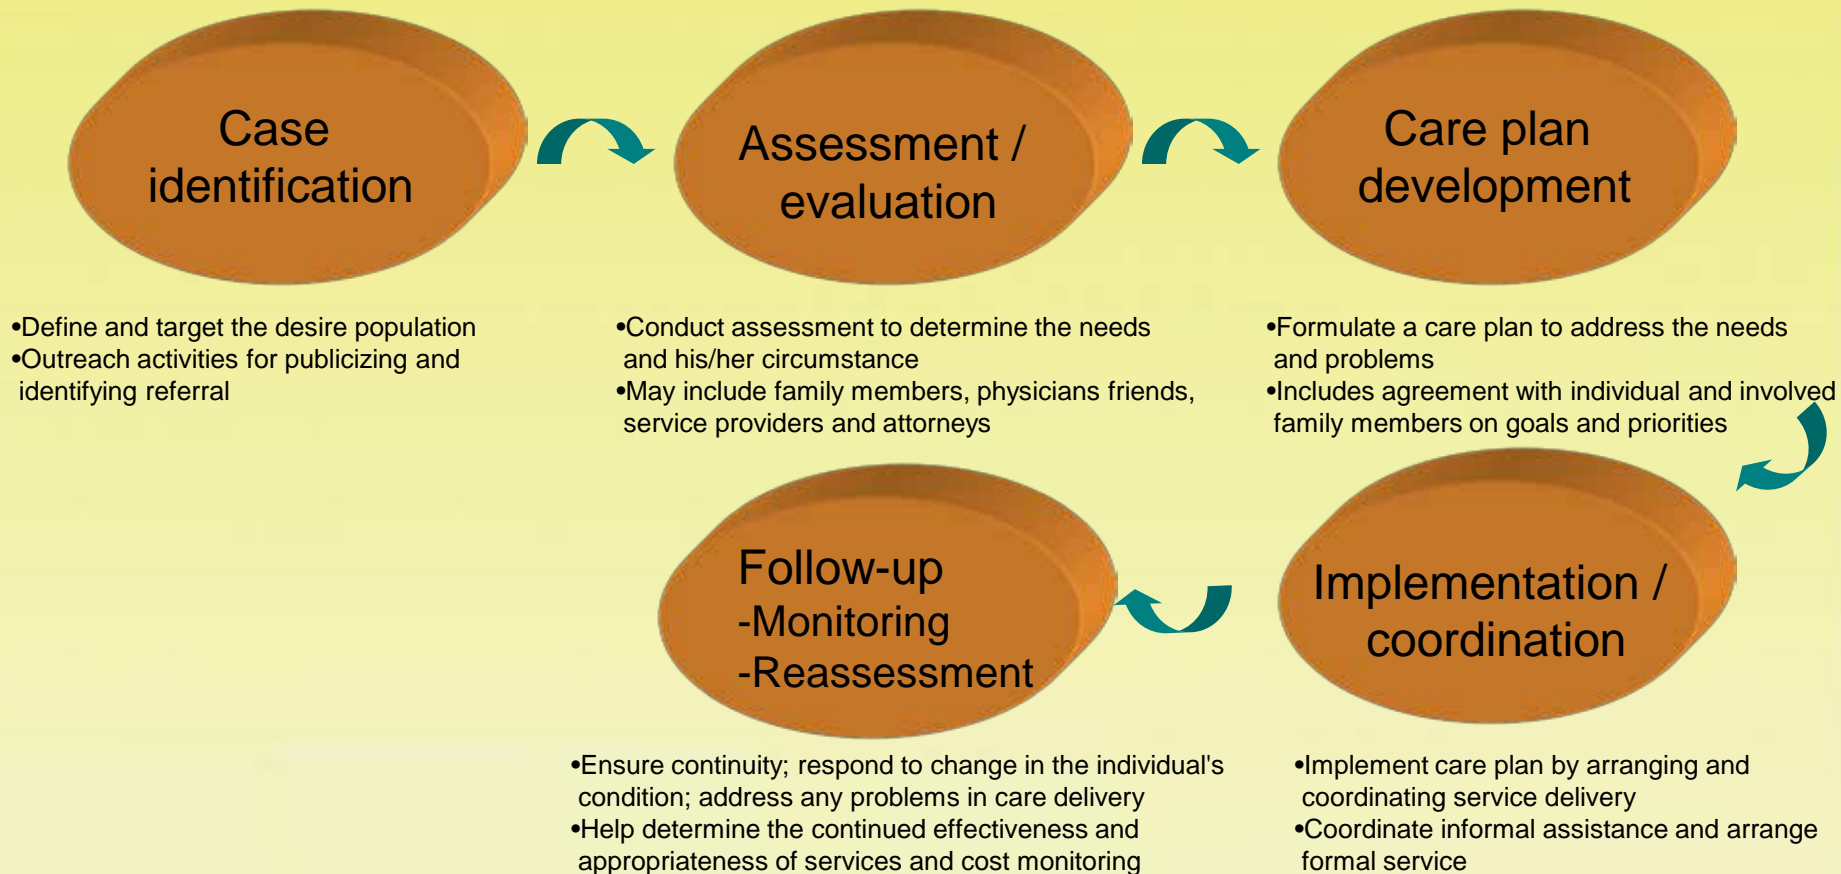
Case identification

•Define and target the desire population
•Outreach activities for publicizing and identifying referral

Assessment / evaluation

•Conduct assessment to determine the needs and his/her circumstance
•May include family members, physicians friends, service providers and attorneys

Care plan development

•Formulate a care plan to address the needs and problems
•Includes agreement with individual and involved family members on goals and priorities

Implementation / coordination

•Implement care plan by arranging and coordinating service delivery
•Coordinate informal assistance and arrange formal service

Follow-up
-Monitoring
-Reassessment

•Ensure continuity; respond to change in the individual's condition; address any problems in care delivery
•Help determine the continued effectiveness and appropriateness of services and cost monitoring